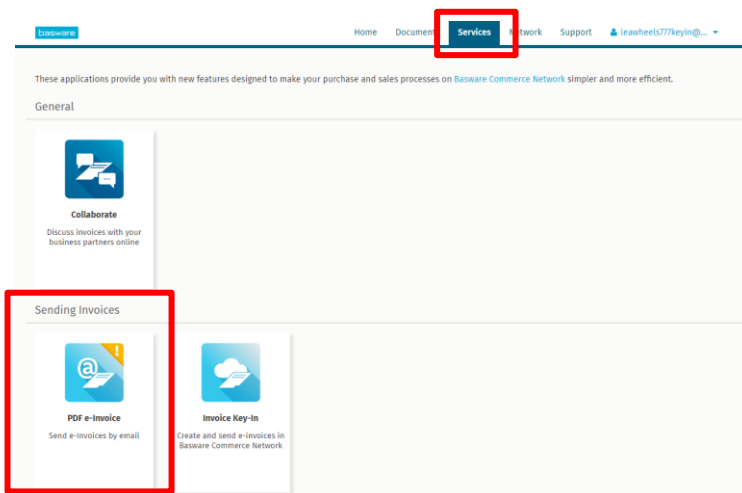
basware

Home Document Services Network Support leawheels777keyin@...

These applications provide you with new features designed to make your purchase and sales processes on Basware Commerce Network simpler and more efficient.

General

Collaborate

Discuss invoices with your business partners online

Sending Invoices

PDF e-Invoice

Send e-Invoices by email

Invoice Key-In

Create and send e-invoices in Basware Commerce Network